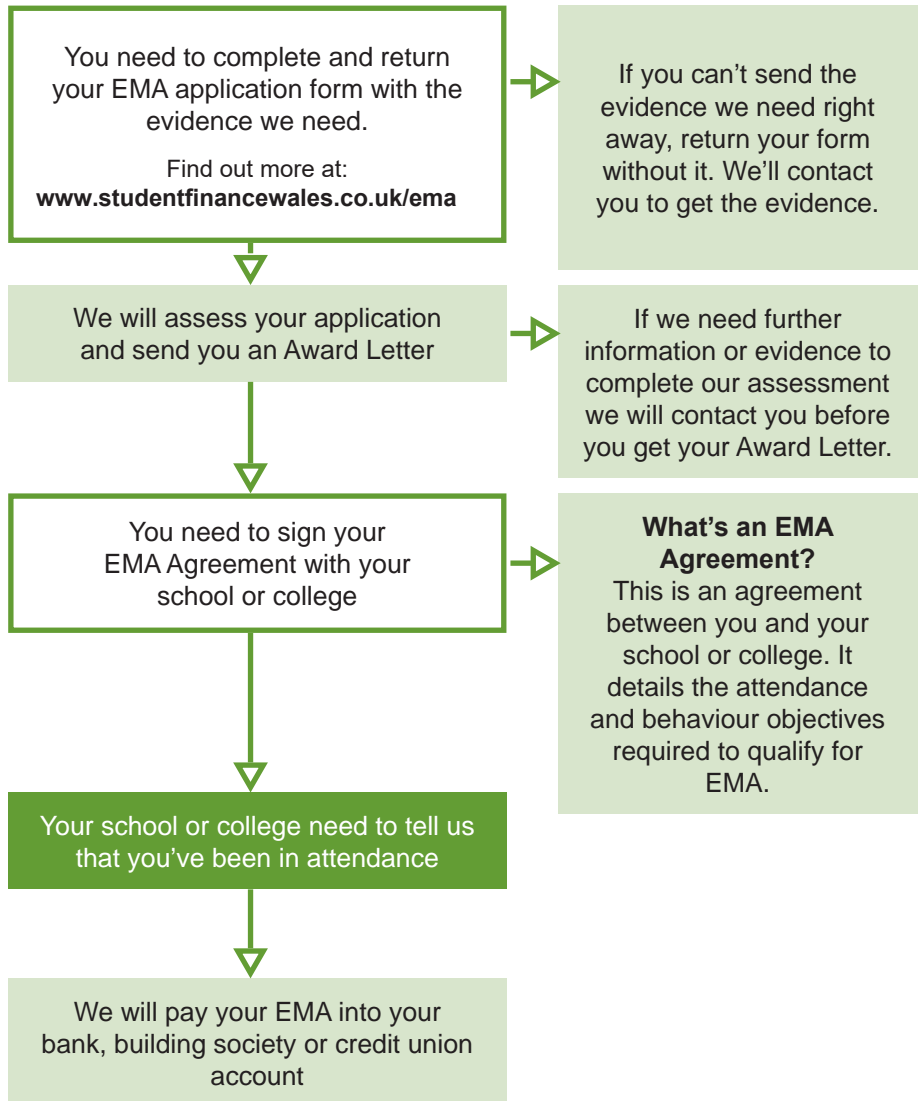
You need to complete and return your EMA application form with the evidence we need.

Find out more at:
**www.studentfinancewales.co.uk/ema**

If you can't send the evidence we need right away, return your form without it. We'll contact you to get the evidence.

We will assess your application and send you an Award Letter

If we need further information or evidence to complete our assessment we will contact you before you get your Award Letter.

You need to sign your EMA Agreement with your school or college

**What's an EMA Agreement?**
This is an agreement between you and your school or college. It details the attendance and behaviour objectives required to qualify for EMA.

Your school or college need to tell us that you've been in attendance

We will pay your EMA into your bank, building society or credit union account